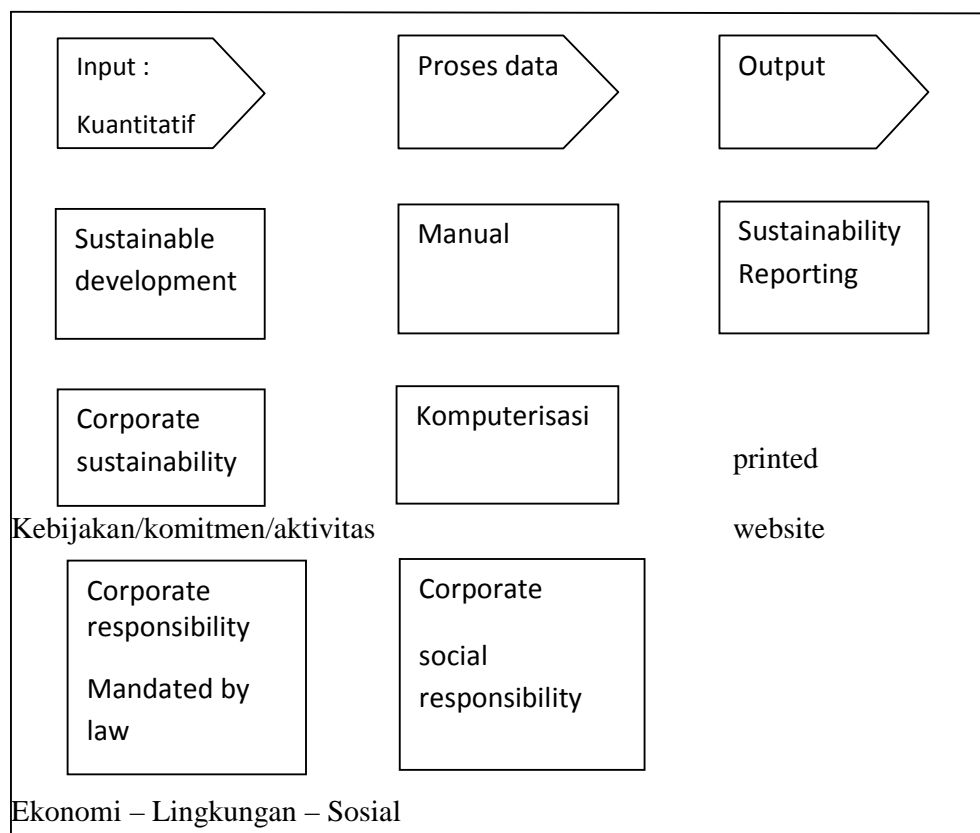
Input :

Kuantitatif

Proses data

Output

Sustainable development

Manual

Sustainability Reporting

Corporate sustainability

Komputerisasi

printed

Kebijakan/komitmen/aktivitas

website

Corporate responsibility

Mandated by law

Corporate

social responsibility

Ekonomi – Lingkungan – Sosial